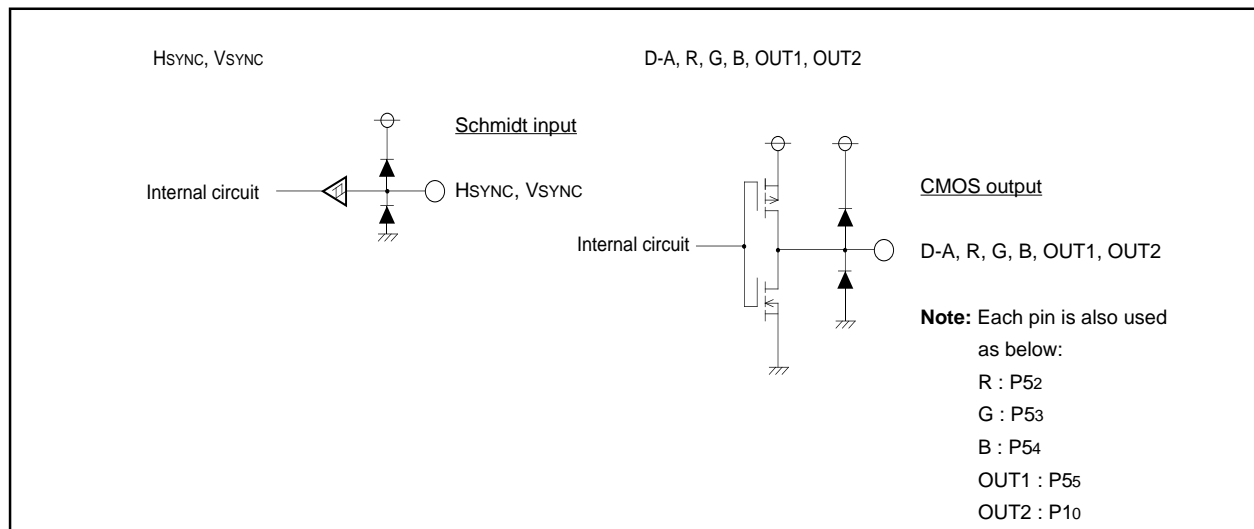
HSYNC, VSYNC

Schmidt input

Internal circuit

HSYNC, VSYNC

D-A, R, G, B, OUT1, OUT2

CMOS output

Internal circuit

D-A, R, G, B, OUT1, OUT2

**Note:** Each pin is also used as below:
R : P$5_2$
G : P$5_3$
B : P$5_4$
OUT1 : P$5_5$
OUT2 : P$1_0$